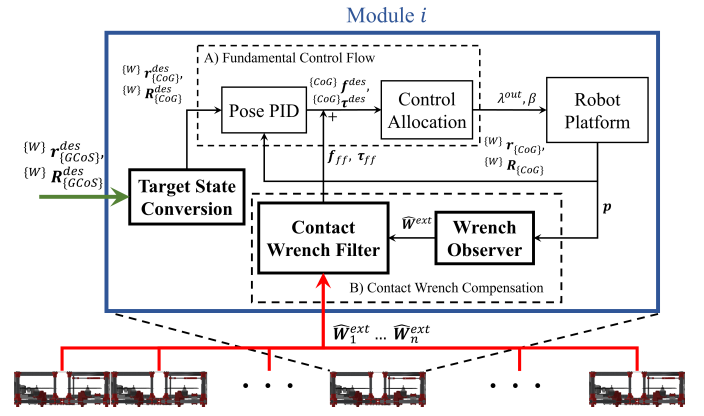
Module $i$

A) Fundamental Control Flow

${}^{\{W\}}\boldsymbol{r}_{\{CoG\}}^{des}$,
${}^{\{W\}}\boldsymbol{R}_{\{CoG\}}^{des}$

Pose PID

${}^{\{CoG\}}\boldsymbol{f}^{des}$,
${}^{\{CoG\}}\boldsymbol{\tau}^{des}$

+

Control Allocation

$\lambda^{out}, \beta$

Robot Platform

${}^{\{W\}}\boldsymbol{r}_{\{GCoS\}}^{des}$,
${}^{\{W\}}\boldsymbol{R}_{\{GCoS\}}^{des}$

$\boldsymbol{f}_{ff}$, $\boldsymbol{\tau}_{ff}$

${}^{\{W\}}\boldsymbol{r}_{\{CoG\}}$,
${}^{\{W\}}\boldsymbol{R}_{\{CoG\}}$

Target State Conversion

$\boldsymbol{p}$

Contact Wrench Filter

$\widehat{\boldsymbol{W}}^{ext}$

Wrench Observer

B) Contact Wrench Compensation

$\widehat{\boldsymbol{W}}_1^{ext}$ ... $\widehat{\boldsymbol{W}}_n^{ext}$

. . .

. . .